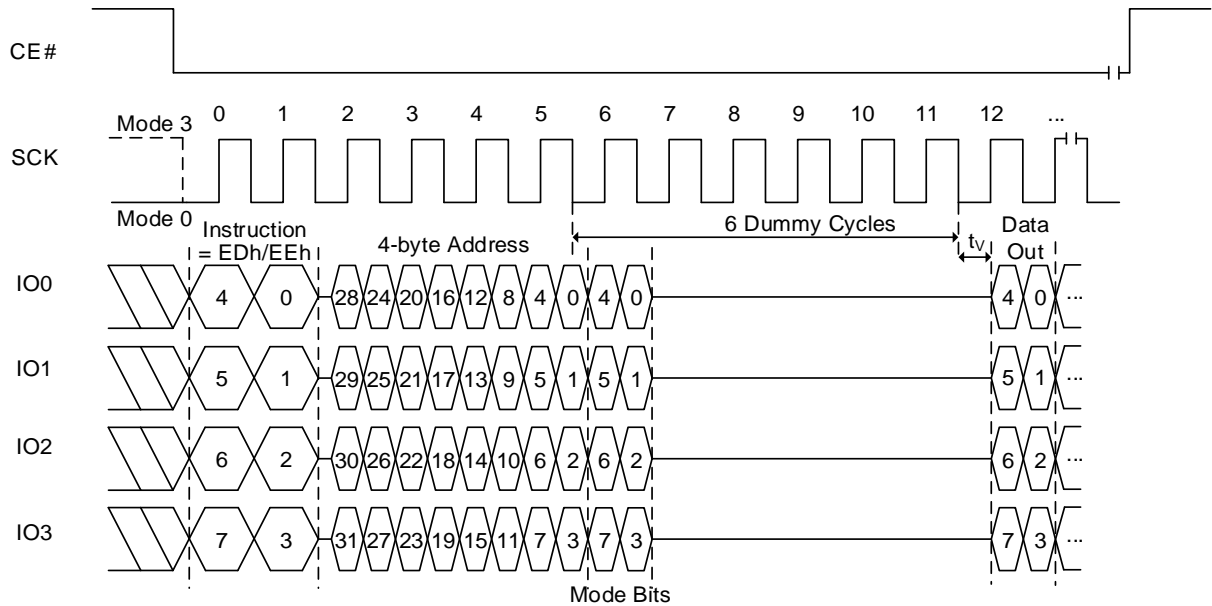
CE#

Mode 3
SCK
Mode 0

0 1 2 3 4 5 6 7 8 9 10 11 12 ...

Instruction = EDh/EEh
4-byte Address
6 Dummy Cycles
$t_V$
Data Out

IO0
4 0 28 24 20 16 12 8 4 0 4 0 4 0 ...

IO1
5 1 29 25 21 17 13 9 5 1 5 1 5 1 ...

IO2
6 2 30 26 22 18 14 10 6 2 6 2 6 2 ...

IO3
7 3 31 27 23 19 15 11 7 3 7 3 7 3 ...

Mode Bits